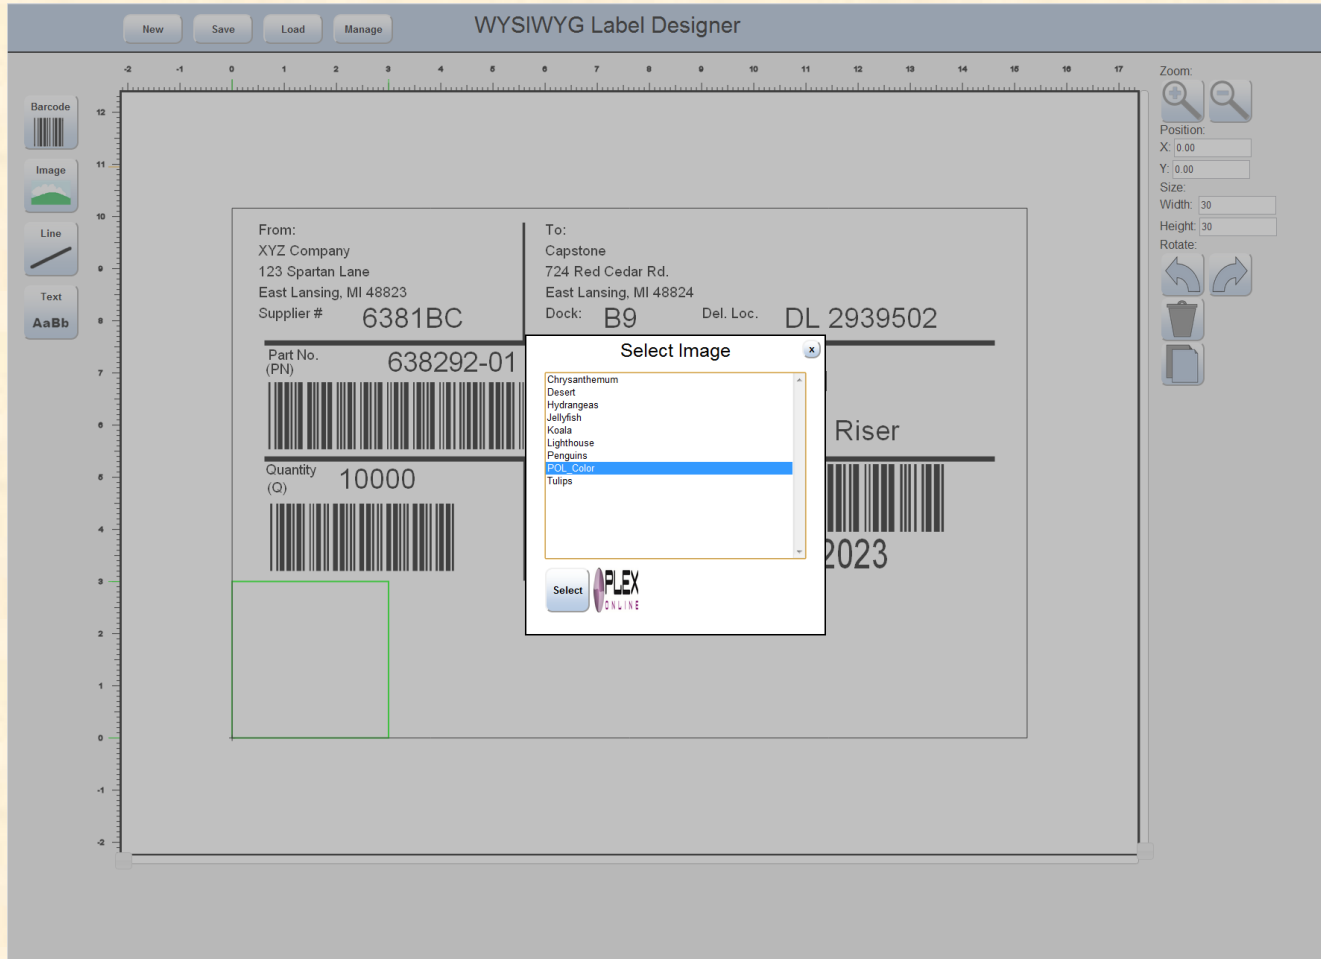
New Save Load Manage

WYSIWYG Label Designer

-2 -1 0 1 2 3 4 5 6 7 8 9 10 11 12 13 14 15 16 17

Barcode

Image

Line

Text
AaBb

12 11 10 9 8 7 6 5 4 3 2 1 0 -1 -2

From:
XYZ Company
123 Spartan Lane
East Lansing, MI 48823
Supplier # 6381BC

To:
Capstone
724 Red Cedar Rd.
East Lansing, MI 48824
Dock: B9 Del. Loc. DL 2939502

Part No.
(PN) 638292-01

Riser

Quantity
(Q) 10000

2023

Select Image

x

Chrysanthemum
Desert
Hydrangeas
Jellyfish
Koala
Lighthouse
Penguins
POL_Color
Tulips

Select

PLEX
ONLINE

Zoom:

Position:
X: 0.00
Y: 0.00
Size:
Width: 30
Height: 30
Rotate: